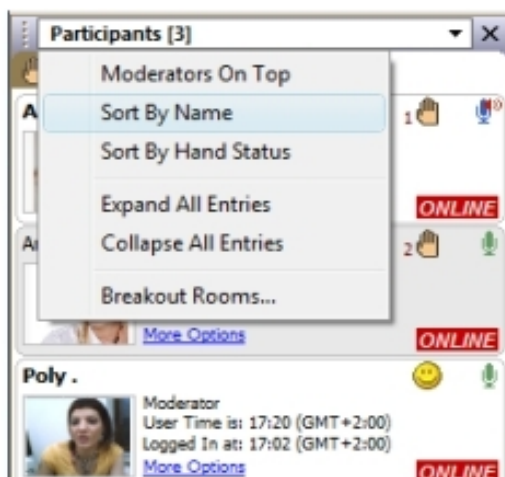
Participants [3]

Moderators On Top
Sort By Name
Sort By Hand Status
Expand All Entries
Collapse All Entries
Breakout Rooms...

A
1
ONLINE

A
2
More Options
ONLINE

Poly .
Moderator
User Time is: 17:20 (GMT+2:00)
Logged In at: 17:02 (GMT+2:00)
More Options
ONLINE